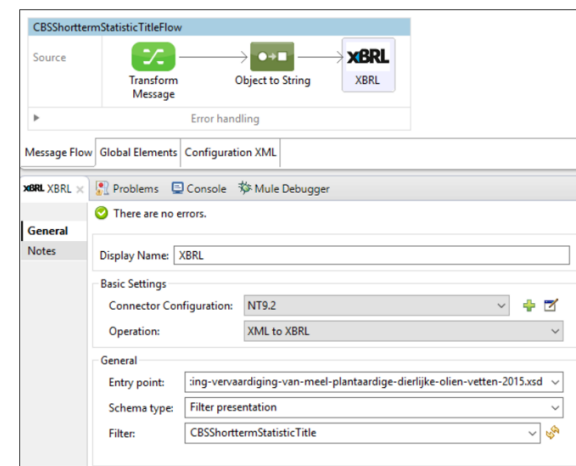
CBSShorttermStatisticTitleFlow

Source

Transform Message

Object to String

xBRL

XBRL

Error handling

Message Flow | Global Elements | Configuration XML

xBRL XBRL × | Problems | Console | Mule Debugger

General

Notes

There are no errors.

Display Name: XBRL

Basic Settings

Connector Configuration: NT9.2

Operation: XML to XBRL

General

Entry point: :ing-vervaardiging-van-meel-plantaardige-dierlijke-olien-vetten-2015.xsd

Schema type: Filter presentation

Filter: CBSShorttermStatisticTitle